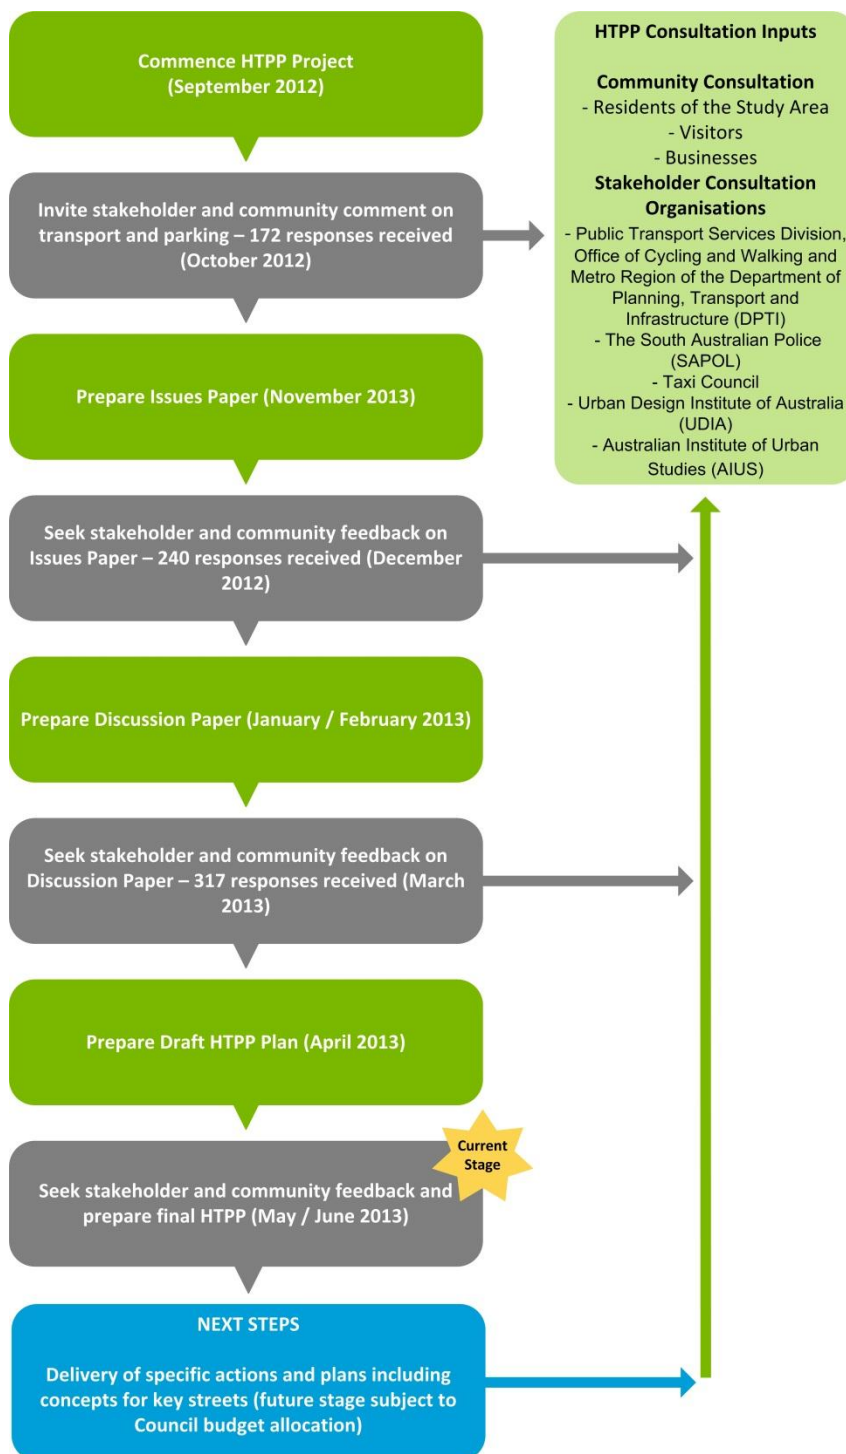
Commence HTPP Project (September 2012)

Invite stakeholder and community comment on transport and parking – 172 responses received (October 2012)

Prepare Issues Paper (November 2013)

Seek stakeholder and community feedback on Issues Paper – 240 responses received (December 2012)

Prepare Discussion Paper (January / February 2013)

Seek stakeholder and community feedback on Discussion Paper – 317 responses received (March 2013)

Prepare Draft HTPP Plan (April 2013)

Current Stage

Seek stakeholder and community feedback and prepare final HTPP (May / June 2013)

NEXT STEPS

Delivery of specific actions and plans including concepts for key streets (future stage subject to Council budget allocation)

HTPP Consultation Inputs

Community Consultation
- Residents of the Study Area
- Visitors
- Businesses

Stakeholder Consultation Organisations
- Public Transport Services Division, Office of Cycling and Walking and Metro Region of the Department of Planning, Transport and Infrastructure (DPTI)
- The South Australian Police (SAPOL)
- Taxi Council
- Urban Design Institute of Australia (UDIA)
- Australian Institute of Urban Studies (AIUS)